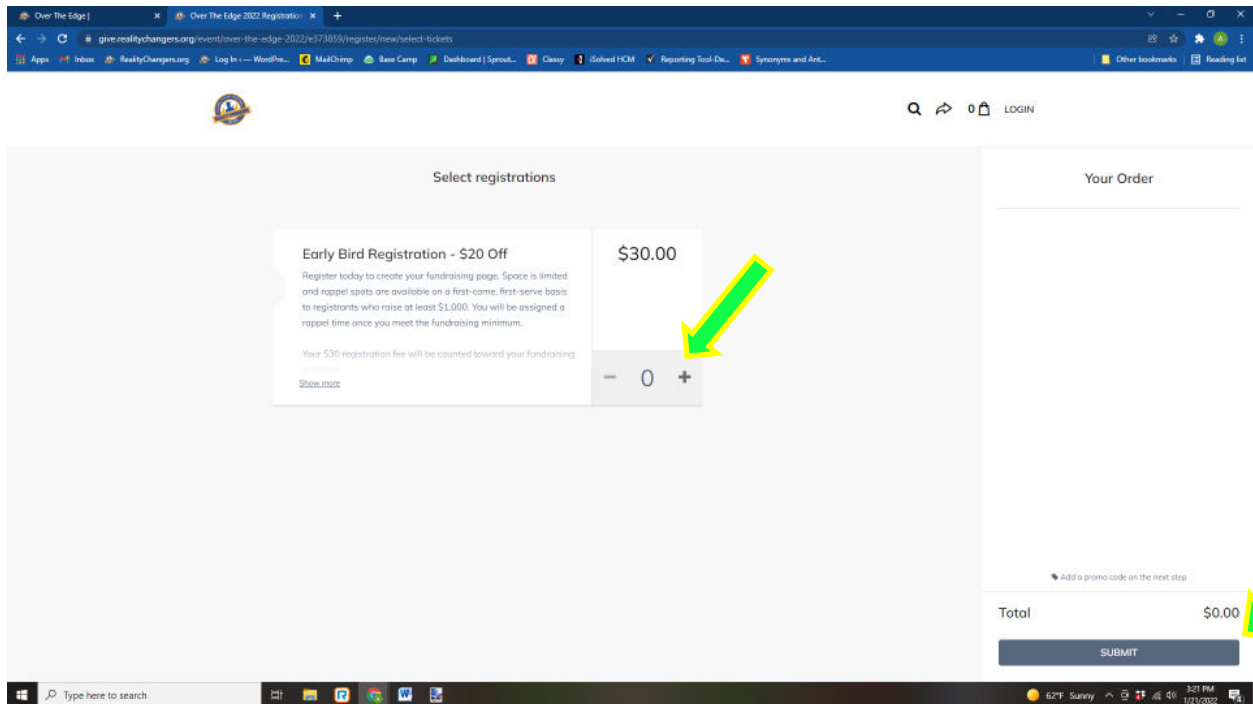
Over The Edge | ×
Over The Edge 2022 Registration ×
+

give.realitychangers.org/event/over-the-edge-2022/e373859/register/new/select-tickets

Apps Inbox RealityChangers.org Log In ‹ — WordPre... MailChimp Base Camp Dashboard | Sprout... Classy iSolved HCM Reporting Tool-De... Synonyms and Ant...
Other bookmarks Reading list

0 LOGIN

Select registrations

Early Bird Registration - \$20 Off
Register today to create your fundraising page. Space is limited and rappel spots are available on a first-come, first-serve basis to registrants who raise at least \$1,000. You will be assigned a rappel time once you meet the fundraising minimum.

Your \$30 registration fee will be counted toward your fundraising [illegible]

Show more

\$30.00

− 0 +

Your Order

Add a promo code on the next step

Total \$0.00

SUBMIT

Type here to search

62°F Sunny 3:21 PM 1/21/2022